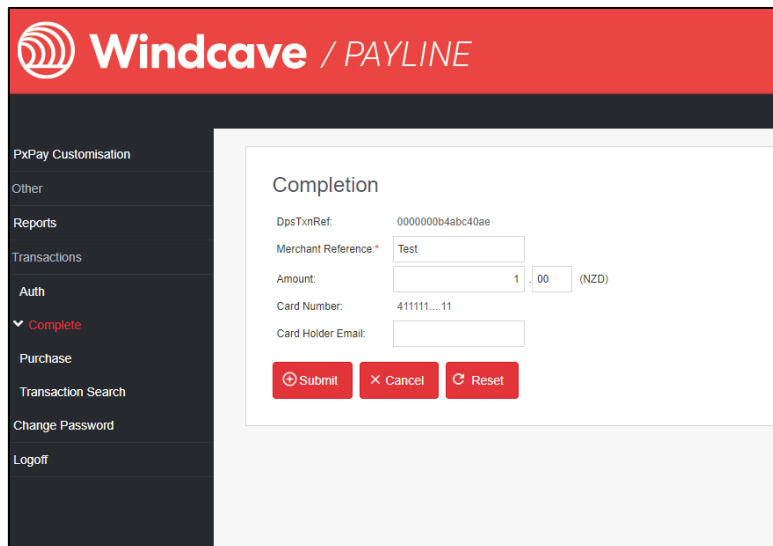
Windcave / PAYLINE

PxPay Customisation
Other
Reports
Transactions
Auth
Complete
Purchase
Transaction Search
Change Password
Logoff

Completion

| | |
|---|---|
| DpsTxnRef: | 0000000b4abc40ae |
| Merchant Reference:* | Test |
| Amount: | 1 . 00 (NZD) |
| Card Number: | 411111....11 |
| Card Holder Email: | |

Submit
Cancel
Reset